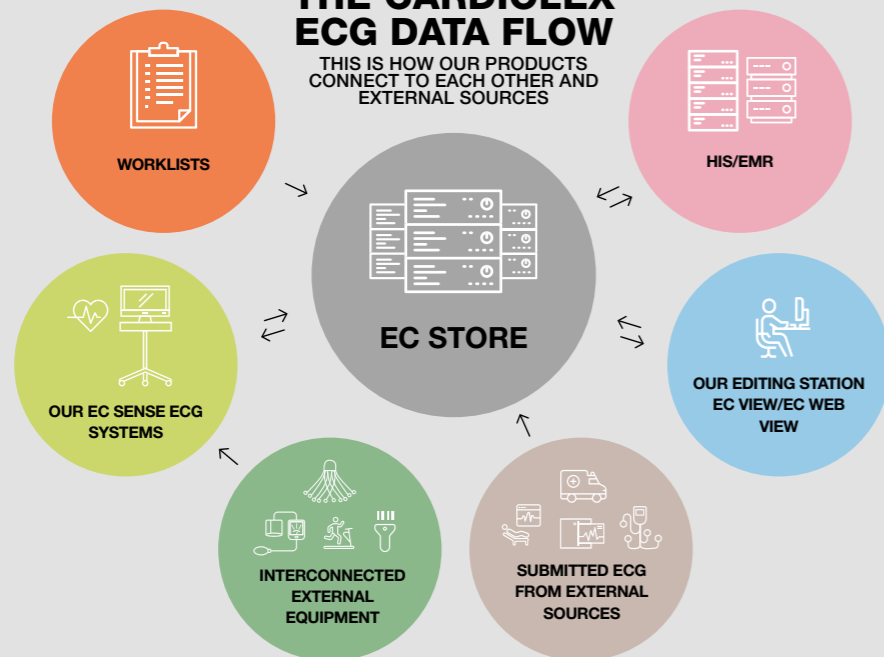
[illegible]
ECG DATA FLOW
THIS IS HOW OUR PRODUCTS CONNECT TO EACH OTHER AND EXTERNAL SOURCES

WORKLISTS

HIS/EMR

EC STORE

OUR EC SENSE ECG SYSTEMS

OUR EDITING STATION EC VIEW/EC WEB VIEW

INTERCONNECTED EXTERNAL EQUIPMENT

SUBMITTED ECG FROM EXTERNAL SOURCES